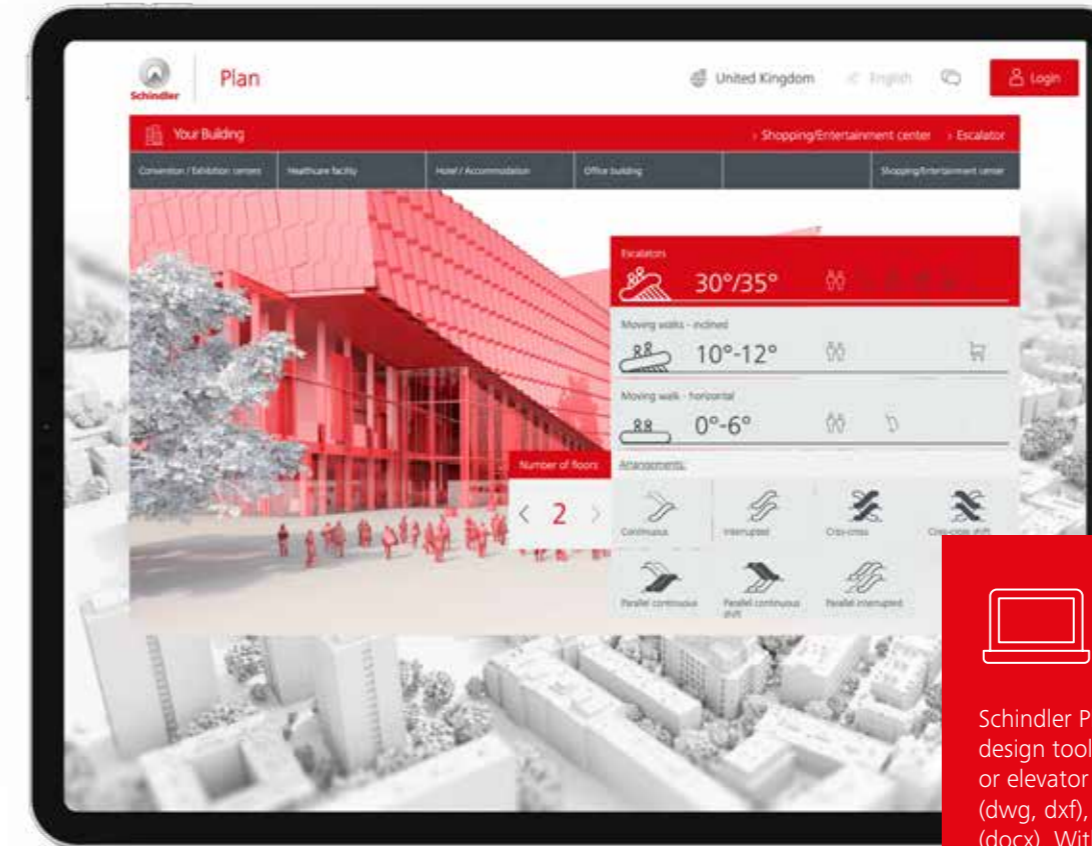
Schindler

Plan

United Kingdom

English

Login

Your Building

› Shopping/Entertainment center › Escalator

Convention / Exhibition centers

Healthcare facility

Hotel / Accommodation

Office building

Shopping/Entertainment center

Escalators

30°/35°

Moving walks - inclined

10°-12°

Moving walk - horizontal

0°-6°

Number of floors

2

Arrangements

Continuous

Interrupted

Criss-cross

Criss-cross shift

Parallel continuous

Parallel continuous shift

Parallel interrupted

Schindler P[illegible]
design tool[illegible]
or elevator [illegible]
(dwg, dxf), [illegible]
(docx). Wit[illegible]